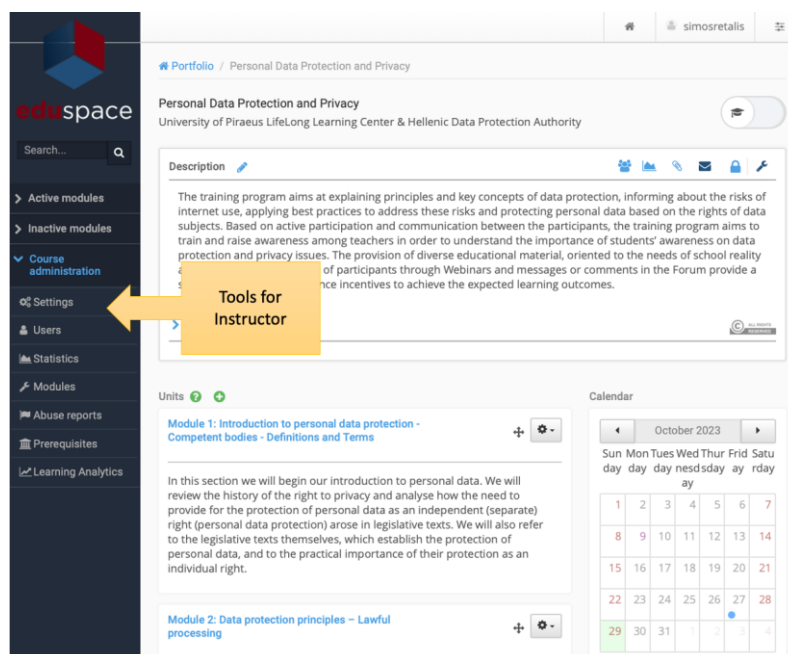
eduspace

Search...

> Active modules
> Inactive modules
Course administration
Settings
Users
Statistics
Modules
Abuse reports
Prerequisites
Learning Analytics

simosretalis

Portfolio / Personal Data Protection and Privacy

Personal Data Protection and Privacy
University of Piraeus LifeLong Learning Center & Hellenic Data Protection Authority

Description

The training program aims at explaining principles and key concepts of data protection, informing about the risks of internet use, applying best practices to address these risks and protecting personal data based on the rights of data subjects. Based on active participation and communication between the participants, the training program aims to train and raise awareness among teachers in order to understand the importance of students' awareness on data protection and privacy issues. The provision of diverse educational material, oriented to the needs of school reality a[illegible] of participants through Webinars and messages or comments in the Forum provide a s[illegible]nce incentives to achieve the expected learning outcomes.

Tools for Instructor

ALL RIGHTS RESERVED

Units

Module 1: Introduction to personal data protection - Competent bodies - Definitions and Terms

In this section we will begin our introduction to personal data. We will review the history of the right to privacy and analyse how the need to provide for the protection of personal data as an independent (separate) right (personal data protection) arose in legislative texts. We will also refer to the legislative texts themselves, which establish the protection of personal data, and to the practical importance of their protection as an individual right.

Module 2: Data protection principles – Lawful processing

Calendar

October 2023

| Sunday | Monday | Tuesday | Wednesday | Thursday | Friday | Saturday |
|---|---|---|---|---|---|---|
| 1 | 2 | 3 | 4 | 5 | 6 | 7 |
| 8 | 9 | 10 | 11 | 12 | 13 | 14 |
| 15 | 16 | 17 | 18 | 19 | 20 | 21 |
| 22 | 23 | 24 | 25 | 26 | 27 | 28 |
| 29 | 30 | 31 | 1 | 2 | 3 | 4 |